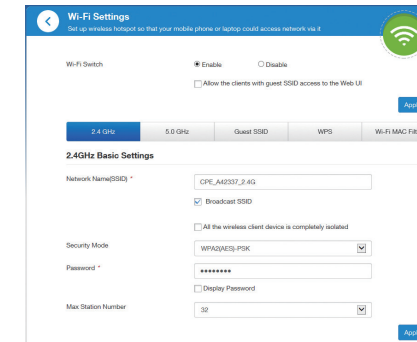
Wi-Fi Settings
Set up wireless hotspot so that your mobile phone or laptop could access network via it

Wi-Fi Switch
Enable
Disable
Allow the clients with guest SSID access to the Web UI

App

2.4 GHz
5.0 GHz
Guest SSID
WPS
Wi-Fi MAC Filt

2.4GHz Basic Settings

Network Name(SSID) *
CPE_A42337_2.4G
Broadcast SSID

All the wireless client device is completely isolated

Security Mode
WPA2(AES)-PSK

Password *
••••••••
Display Password

Max Station Number
32

App